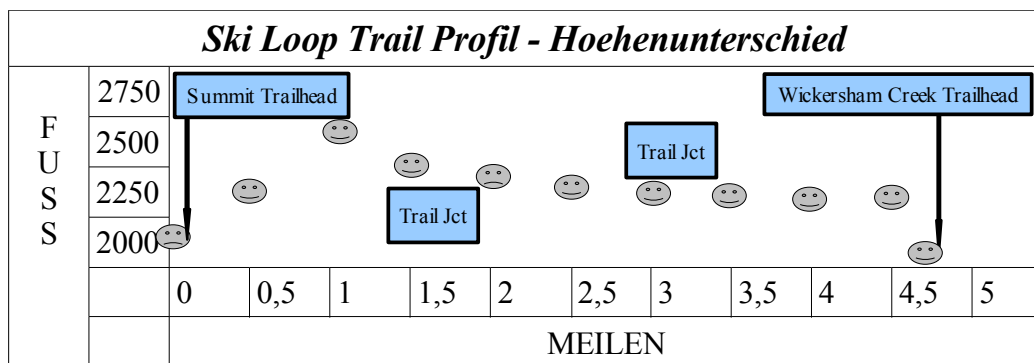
Ski Loop Trail Profil - Hoehenunterschied

| FUSS | |
|---|---|
| 2750 | |
| 2500 | |
| 2250 | |
| 2000 | |

Summit Trailhead

Trail Jct

Trail Jct

Wickersham Creek Trailhead

| 0 | 0,5 | 1 | 1,5 | 2 | 2,5 | 3 | 3,5 | 4 | 4,5 | 5 |
|---|---|---|---|---|---|---|---|---|---|---|

MEILEN